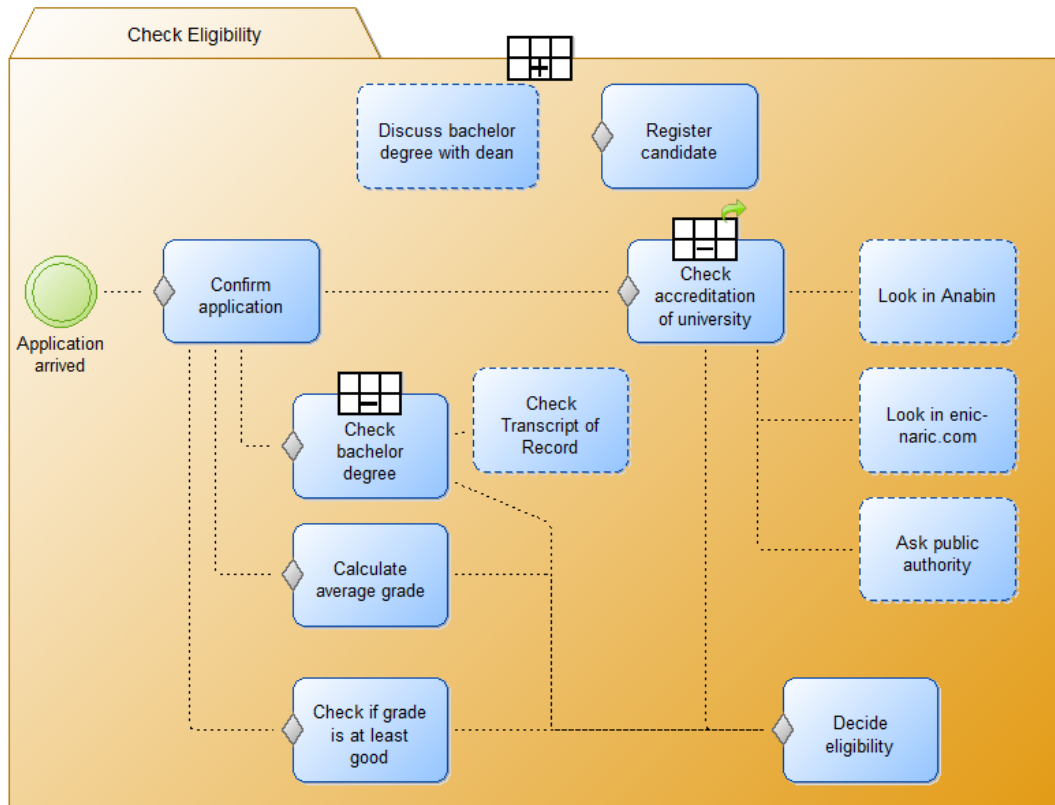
Check Eligibility

Discuss bachelor degree with dean

Register candidate

Application arrived

Confirm application

Check accreditation of university

Look in Anabin

Check bachelor degree

Check Transcript of Record

Look in enic-naric.com

Ask public authority

Calculate average grade

Check if grade is at least good

Decide eligibility